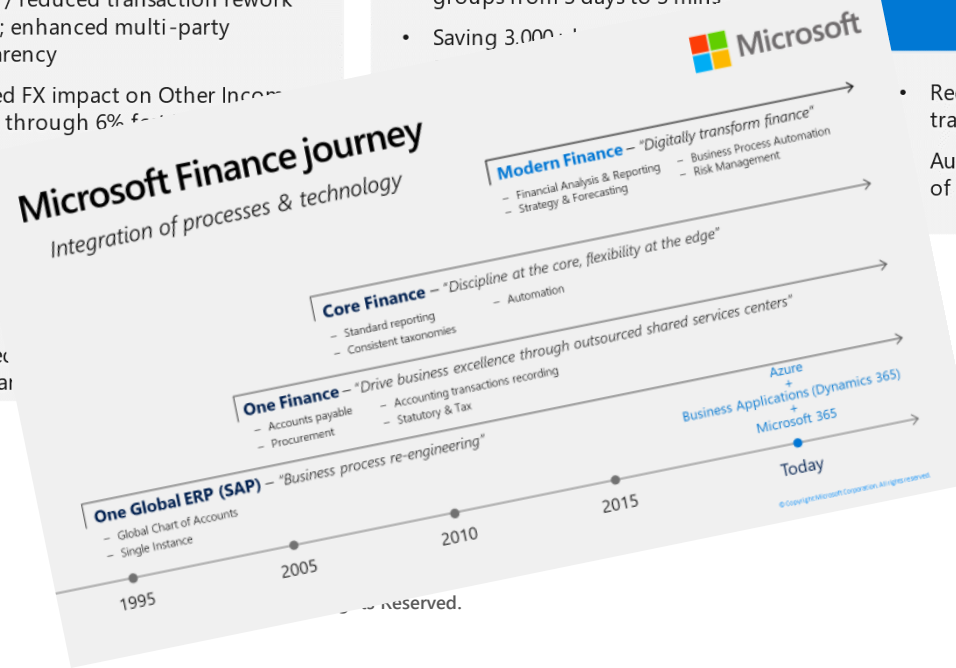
/ reduced transaction rework
; enhanced multi-party
arency

ed FX impact on Other Incom
through 6% f

groups from 3 days to 3 mins

• Saving 3,000

• Re
tra

Au
of

Microsoft

Microsoft Finance journey
Integration of processes & technology

Modern Finance – "Digitally transform finance"
– Financial Analysis & Reporting
– Strategy & Forecasting
– Business Process Automation
– Risk Management

Core Finance – "Discipline at the core, flexibility at the edge"
– Standard reporting
– Consistent taxonomies
– Automation

One Finance – "Drive business excellence through outsourced shared services centers"
– Accounts payable
– Procurement
– Accounting transactions recording
– Statutory & Tax

Azure
+
Business Applications (Dynamics 365)
+
Microsoft 365

One Global ERP (SAP) – "Business process re-engineering"
– Global Chart of Accounts
– Single Instance

1995
2005
2010
2015
Today

© Copyright Microsoft Corporation. All rights reserved

Reserved.